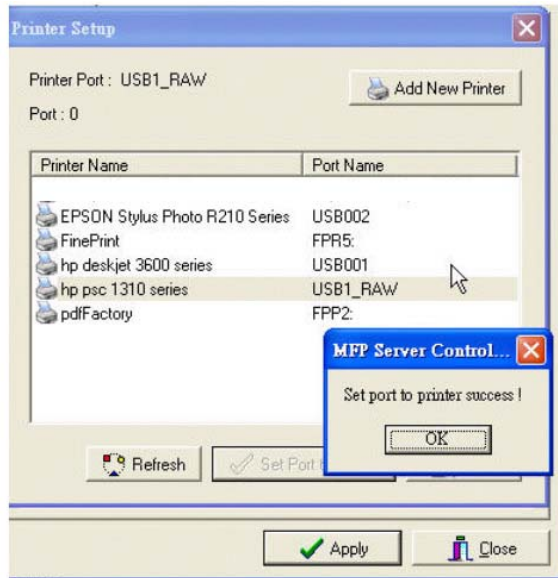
Printer Setup

Printer Port : USB1_RAW

Port : 0

Add New Printer

| Printer Name | Port Name |
|---|---|
| EPSON Stylus Photo R210 Series | USB002 |
| FinePrint | FPR5: |
| hp deskjet 3600 series | USB001 |
| hp psc 1310 series | USB1_RAW |
| pdfFactory | FPP2: |

MFP Server Control...

Set port to printer success !

OK

Refresh

Set Port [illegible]

Apply

Close